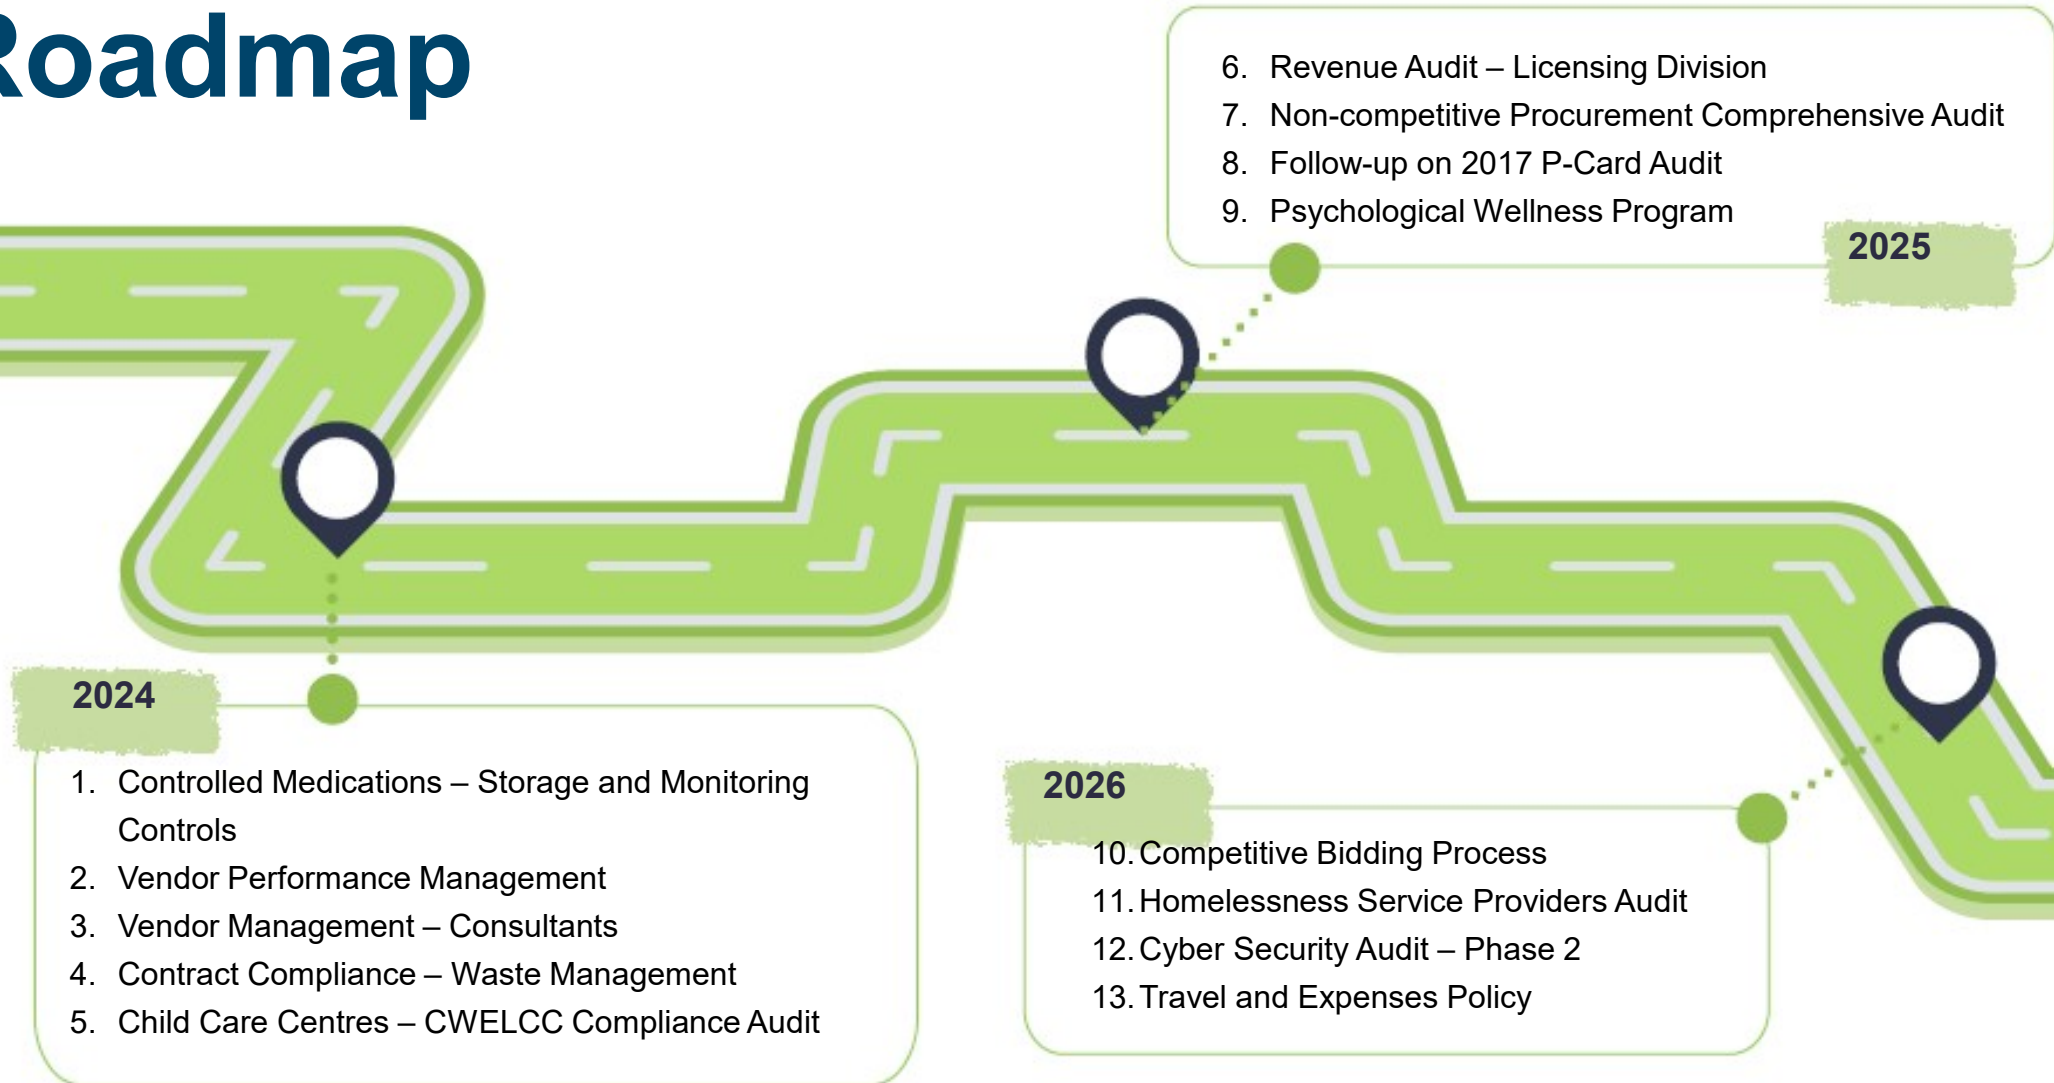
Roadmap

6. Revenue Audit – Licensing Division
7. Non-competitive Procurement Comprehensive Audit
8. Follow-up on 2017 P-Card Audit
9. Psychological Wellness Program

2025

2024

1. Controlled Medications – Storage and Monitoring Controls
2. Vendor Performance Management
3. Vendor Management – Consultants
4. Contract Compliance – Waste Management
5. Child Care Centres – CWELCC Compliance Audit

2026

10. Competitive Bidding Process
11. Homelessness Service Providers Audit
12. Cyber Security Audit – Phase 2
13. Travel and Expenses Policy